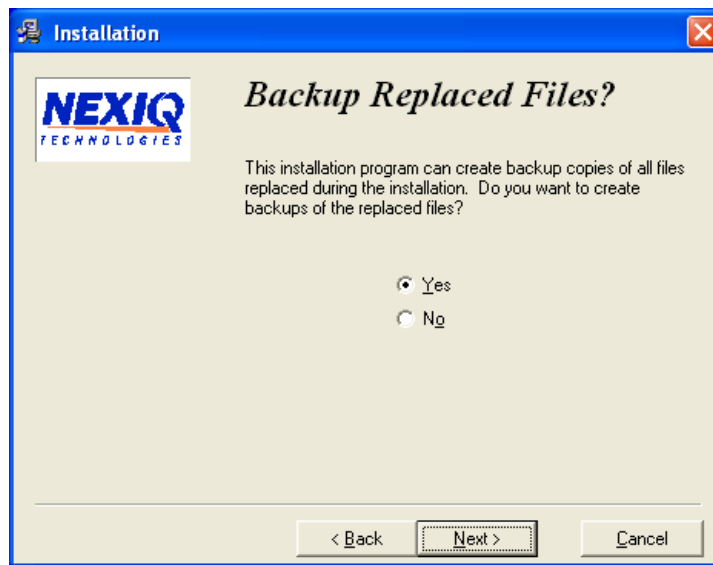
Installation

NEXIQ TECHNOLOGIES

Backup Replaced Files?

This installation program can create backup copies of all files replaced during the installation. Do you want to create backups of the replaced files?

Yes

No

< Back

Next >

Cancel